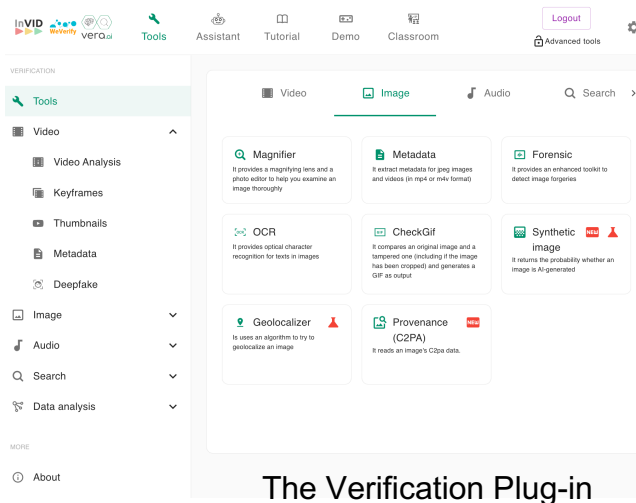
InVID WeVerify vera.ai

Tools Assistant Tutorial Demo Classroom

Logout

Advanced tools

VERIFICATION

Tools

Video

Video Analysis

Keyframes

Thumbnails

Metadata

Deepfake

Image

Audio

Search

Data analysis

MORE

About

Video Image Audio Search

Magnifier
It provides a magnifying lens and a photo editor to help you examine an image thoroughly

Metadata
It extract metadata for jpeg images and videos (in mp4 or m4v format)

Forensic
It provides an enhanced toolkit to detect image forgeries

OCR
It provides optical character recognition for texts in images

CheckGif
It compares an original image and a tampered one (including if the image has been cropped) and generates a GIF as output

Synthetic image NEW
It returns the probability whether an image is AI-generated

Geolocalizer
Is uses an algorithm to try to geolocalize an image

Provenance (C2PA) NEW
It reads an image's C2pa data.

The Verification Plug-in